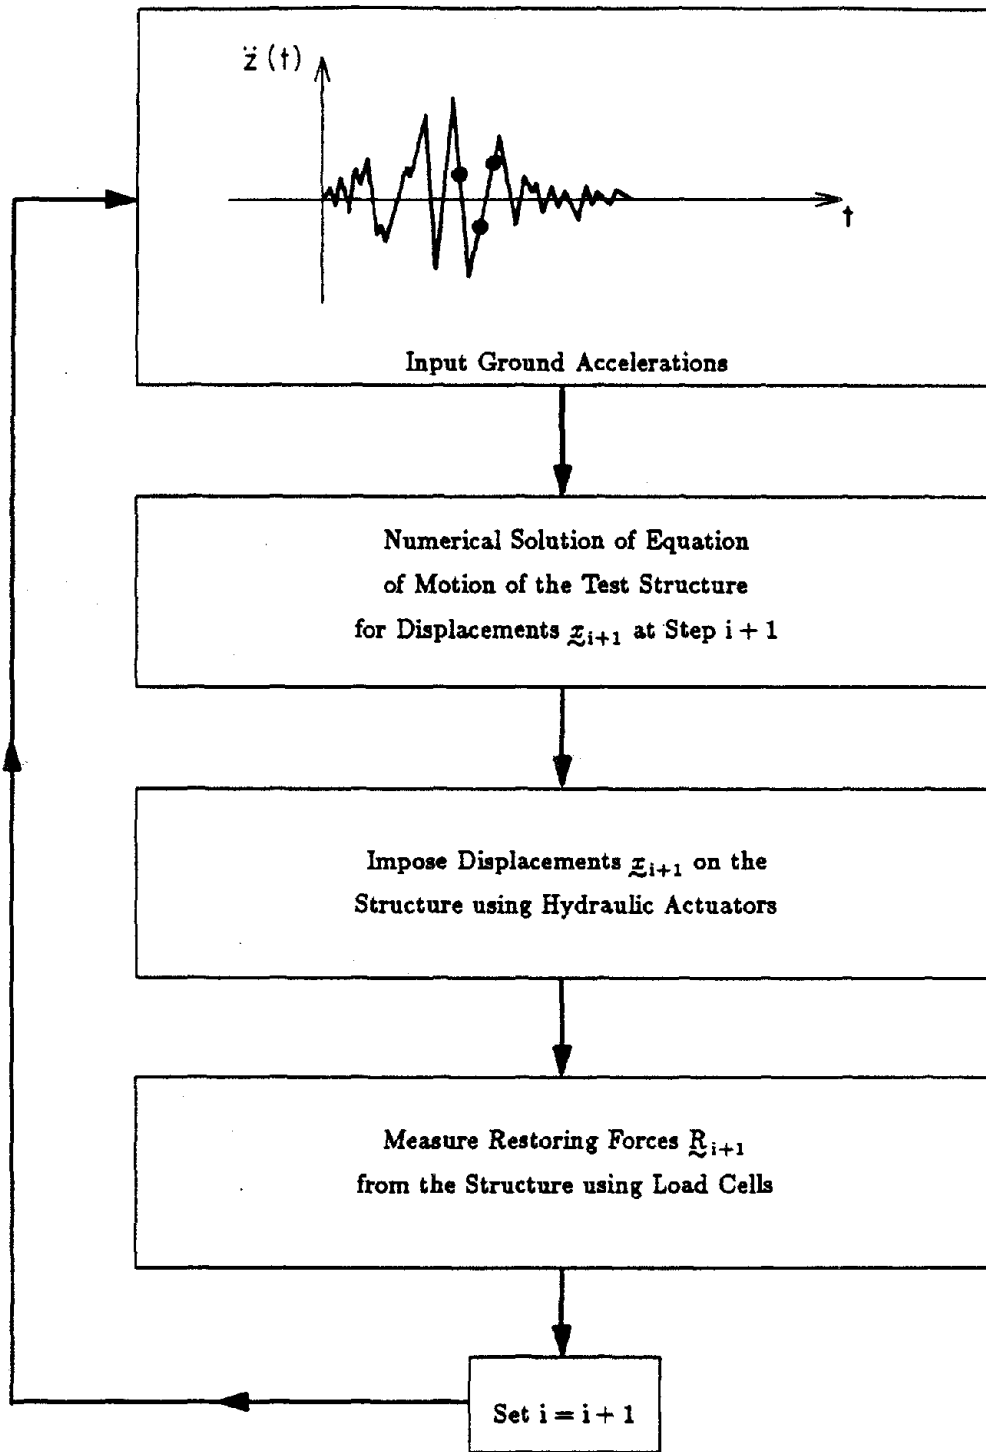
$\ddot{z}(t)$

t

Input Ground Accelerations

Numerical Solution of Equation of Motion of the Test Structure for Displacements $\underset{\sim}{x}_{i+1}$ at Step $i+1$

Impose Displacements $\underset{\sim}{x}_{i+1}$ on the Structure using Hydraulic Actuators

Measure Restoring Forces $\underset{\sim}{R}_{i+1}$ from the Structure using Load Cells

Set $i=i+1$